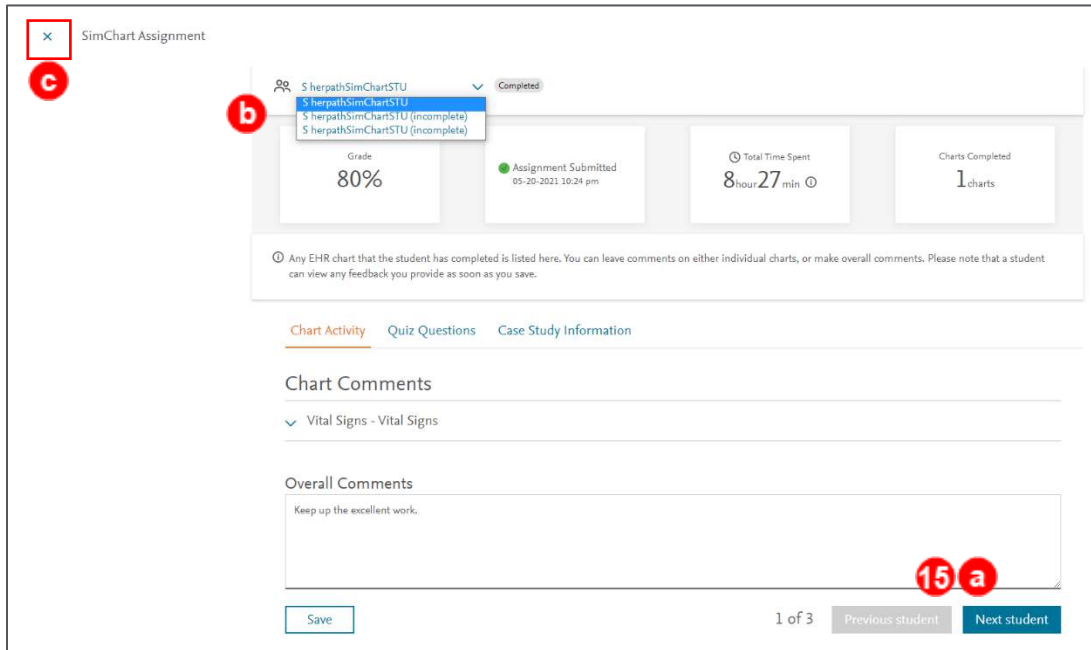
× SimChart Assignment

c

S herpathSimChartSTU Completed

b

S herpathSimChartSTU
S herpathSimChartSTU (incomplete)
S herpathSimChartSTU (incomplete)

Grade
80%

Assignment Submitted
05-20-2021 10:24 pm

Total Time Spent
8hour 27min

Charts Completed
1charts

Any EHR chart that the student has completed is listed here. You can leave comments on either individual charts, or make overall comments. Please note that a student can view any feedback you provide as soon as you save.

Chart Activity Quiz Questions Case Study Information

Chart Comments

Vital Signs - Vital Signs

Overall Comments

Keep up the excellent work.

15 a

Save

1 of 3 Previous student Next student